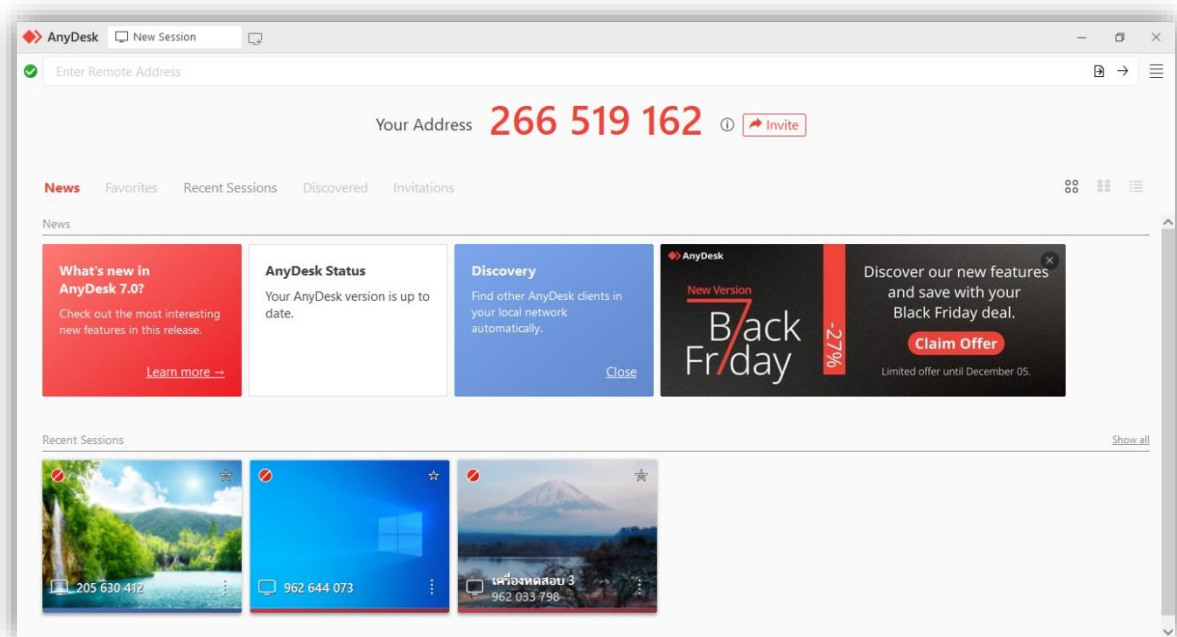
AnyDesk New Session

Enter Remote Address

Your Address 266 519 162 Invite

News Favorites Recent Sessions Discovered Invitations

News

What's new in AnyDesk 7.0?
Check out the most interesting new features in this release.
Learn more →

AnyDesk Status
Your AnyDesk version is up to date.

Discovery
Find other AnyDesk clients in your local network automatically.
Close

AnyDesk
New Version
Black Friday
-27%
Discover our new features and save with your Black Friday deal.
Claim Offer
Limited offer until December 05.

Recent Sessions Show all

205 630 412

962 644 073

เครื่องทดสอบ 3
962 033 798